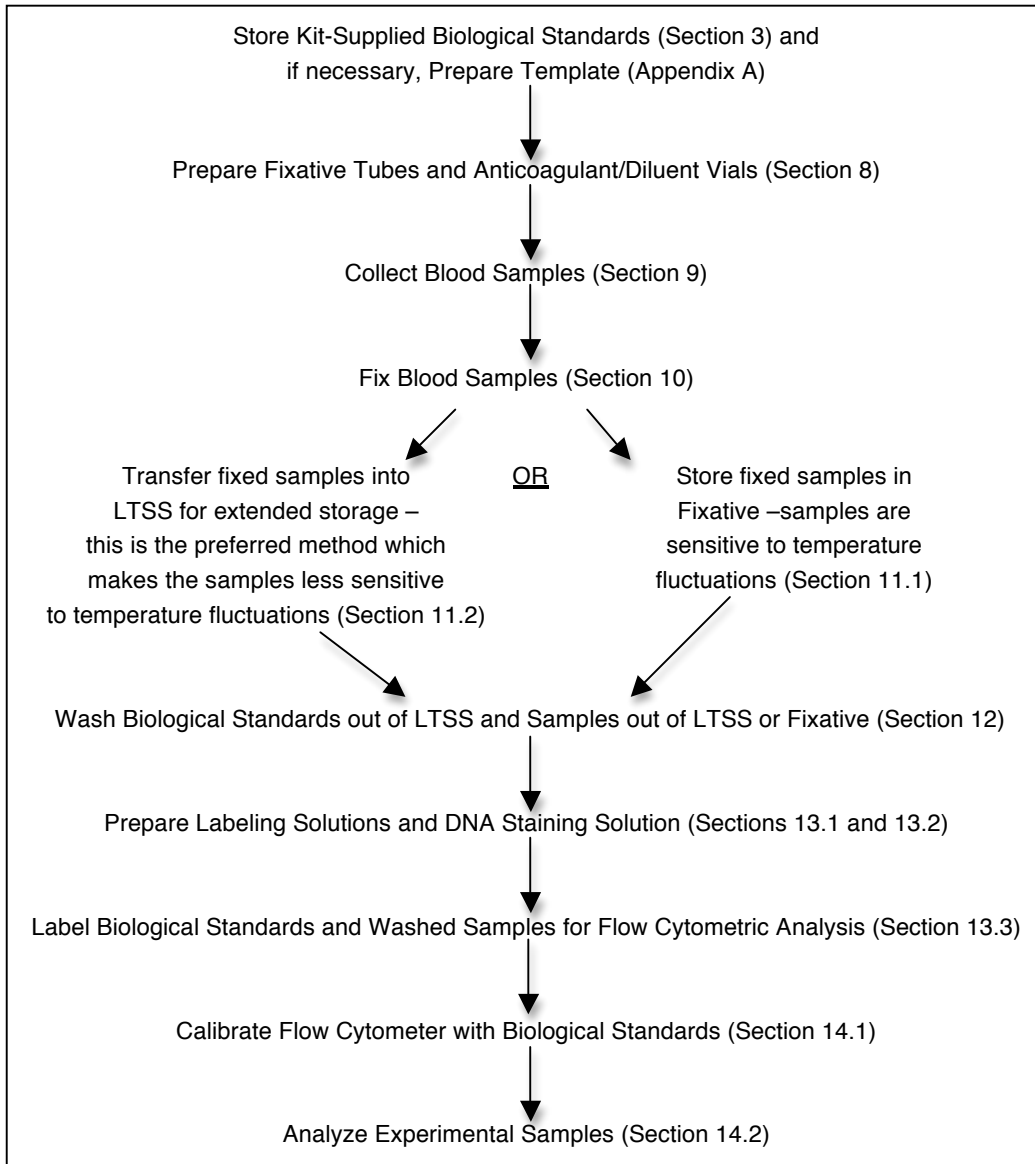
Store Kit-Supplied Biological Standards (Section 3) and if necessary, Prepare Template (Appendix A)

Prepare Fixative Tubes and Anticoagulant/Diluent Vials (Section 8)

Collect Blood Samples (Section 9)

Fix Blood Samples (Section 10)

Transfer fixed samples into LTSS for extended storage – this is the preferred method which makes the samples less sensitive to temperature fluctuations (Section 11.2)

OR

Store fixed samples in Fixative –samples are sensitive to temperature fluctuations (Section 11.1)

Wash Biological Standards out of LTSS and Samples out of LTSS or Fixative (Section 12)

Prepare Labeling Solutions and DNA Staining Solution (Sections 13.1 and 13.2)

Label Biological Standards and Washed Samples for Flow Cytometric Analysis (Section 13.3)

Calibrate Flow Cytometer with Biological Standards (Section 14.1)

Analyze Experimental Samples (Section 14.2)